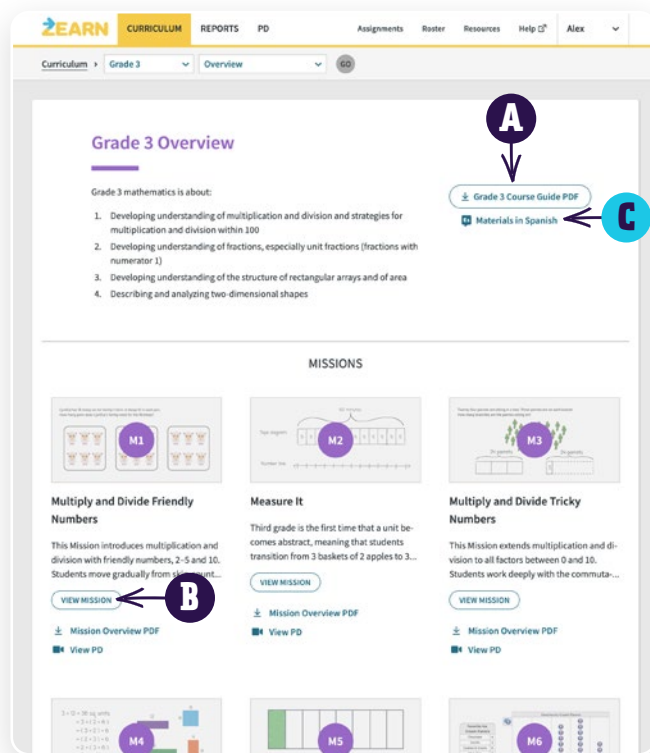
ZEARN CURRICULUM REPORTS PD Assignments Roster Resources Help Alex

Curriculum › Grade 3 Overview GO

Grade 3 Overview

A

Grade 3 Course Guide PDF

Materials in Spanish

C

Grade 3 mathematics is about:

1. Developing understanding of multiplication and division and strategies for multiplication and division within 100
2. Developing understanding of fractions, especially unit fractions (fractions with numerator 1)
3. Developing understanding of the structure of rectangular arrays and of area
4. Describing and analyzing two-dimensional shapes

MISSIONS

M1

Multiply and Divide Friendly Numbers

This Mission introduces multiplication and division with friendly numbers, 2–5 and 10. Students move gradually from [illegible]

VIEW MISSION

B

Mission Overview PDF

View PD

M2

Measure It

Third grade is the first time that a unit becomes abstract, meaning that students transition from 3 baskets of 2 apples to 3...

VIEW MISSION

Mission Overview PDF

View PD

M3

Multiply and Divide Tricky Numbers

This Mission extends multiplication and division to all factors between 0 and 10. Students work deeply with the commuta-...

VIEW MISSION

Mission Overview PDF

View PD

M4

M5

M6